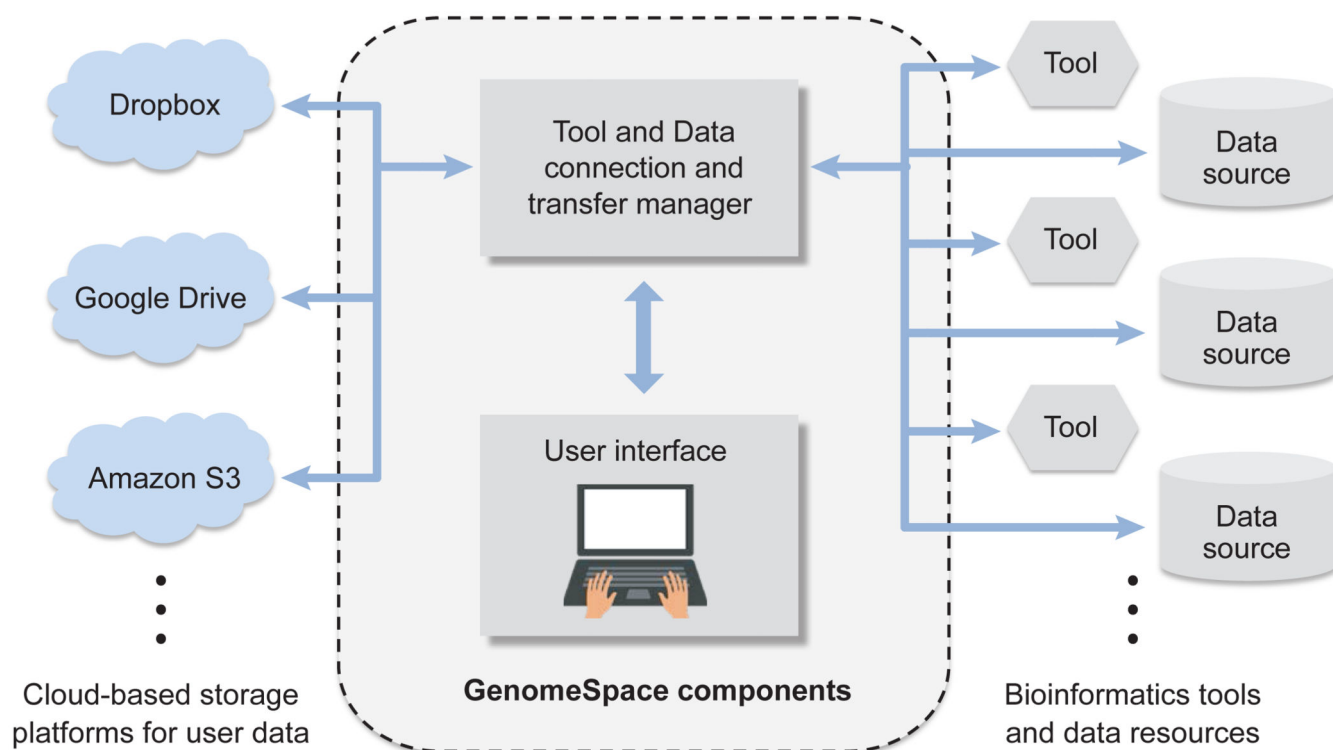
Dropbox

Google Drive

Amazon S3

Cloud-based storage platforms for user data

Tool and Data connection and transfer manager

User interface

GenomeSpace components

Tool

Data source

Tool

Data source

Tool

Data source

Bioinformatics tools and data resources